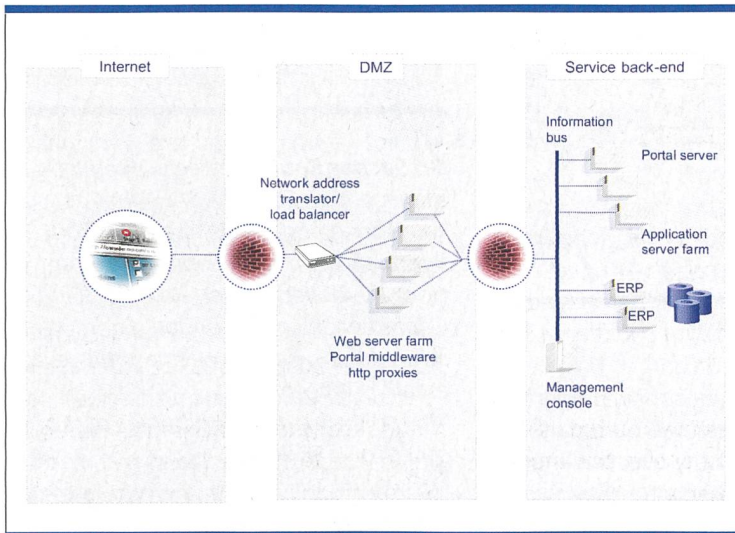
Internet

DMZ

Service back-end

Network address translator/ load balancer

Web server farm
Portal middleware
http proxies

Information bus

Portal server

Application server farm

ERP

ERP

Management console